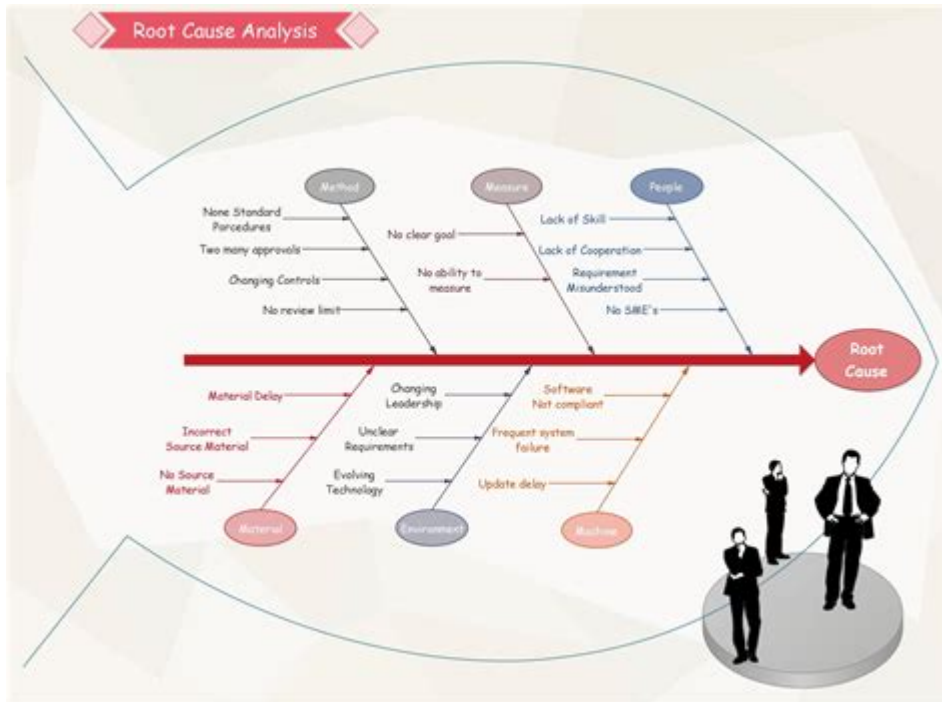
Root Cause Analysis

Method

None Standard Porcedures

Two many approvals

Changing Controls

No review limit

Measure

No clear goal

No ability to measure

People

Lack of Skill

Lack of Cooperation

Requirement Misunderstood

No SME's

Root Cause

Material Delay

Incorrect Source Material

No Source Material

Material

Changing Leadership

Unclear Requirements

Evolving Technology

Environment

Software Not compliant

Frequent system failure

Update delay

Machine